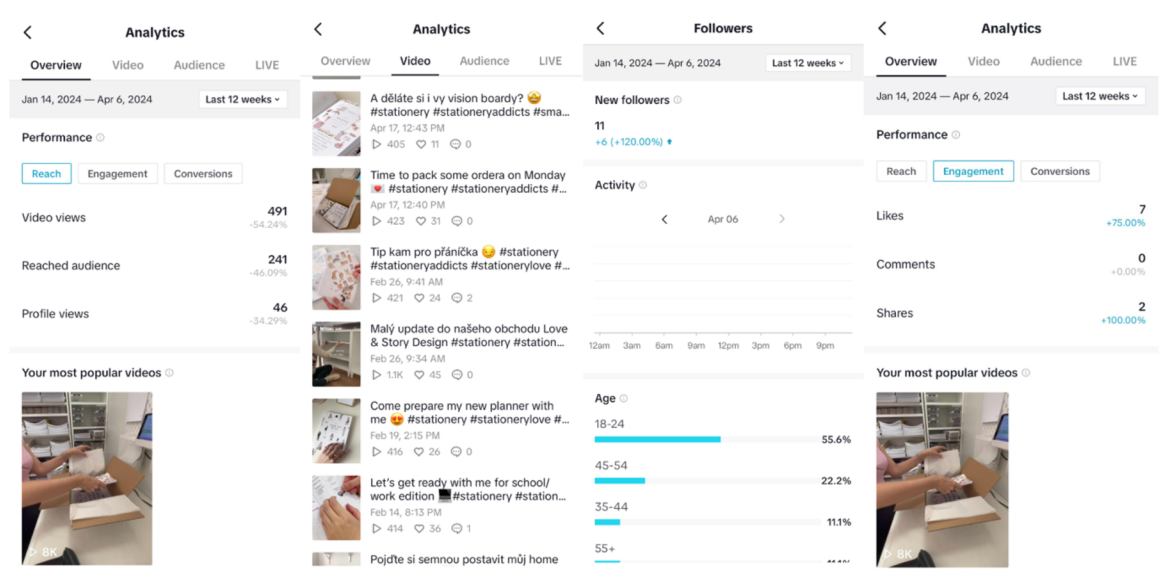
Analytics

Overview Video Audience LIVE

Jan 14, 2024 — Apr 6, 2024 Last 12 weeks

Performance

Reach Engagement Conversions

Video views 491 -54.24%

Reached audience 241 -46.09%

Profile views 46 -34.29%

Your most popular videos

8K

Analytics

Overview Video Audience LIVE

A děláte si i vy vision boardy? 🤩 #stationery #stationeryaddicts #sma...
Apr 17, 12:43 PM
405 11 0

Time to pack some ordera on Monday 💌 #stationery #stationeryaddicts #...
Apr 17, 12:40 PM
423 31 0

Tip kam pro přáníčka 😏 #stationery #stationeryaddicts #stationerylove #...
Feb 26, 9:41 AM
421 24 2

Malý update do našeho obchodu Love & Story Design #stationery #station...
Feb 26, 9:34 AM
1.1K 45 0

Come prepare my new planner with me 😍 #stationery #stationerylove #...
Feb 19, 2:15 PM
416 26 0

Let's get ready with me for school/ work edition 💻#stationery #station...
Feb 14, 8:13 PM
414 36 1

Pojďte si semnou postavit můj home

Followers

Jan 14, 2024 — Apr 6, 2024 Last 12 weeks

New followers

11
+6 (+120.00%)

Activity

Apr 06

12am 3am 6am 9am 12pm 3pm 6pm 9pm

Age

18-24 55.6%

45-54 22.2%

35-44 11.1%

55+ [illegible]

Analytics

Overview Video Audience LIVE

Jan 14, 2024 — Apr 6, 2024 Last 12 weeks

Performance

Reach Engagement Conversions

Likes 7 +75.00%

Comments 0 +0.00%

Shares 2 +100.00%

Your most popular videos

8K